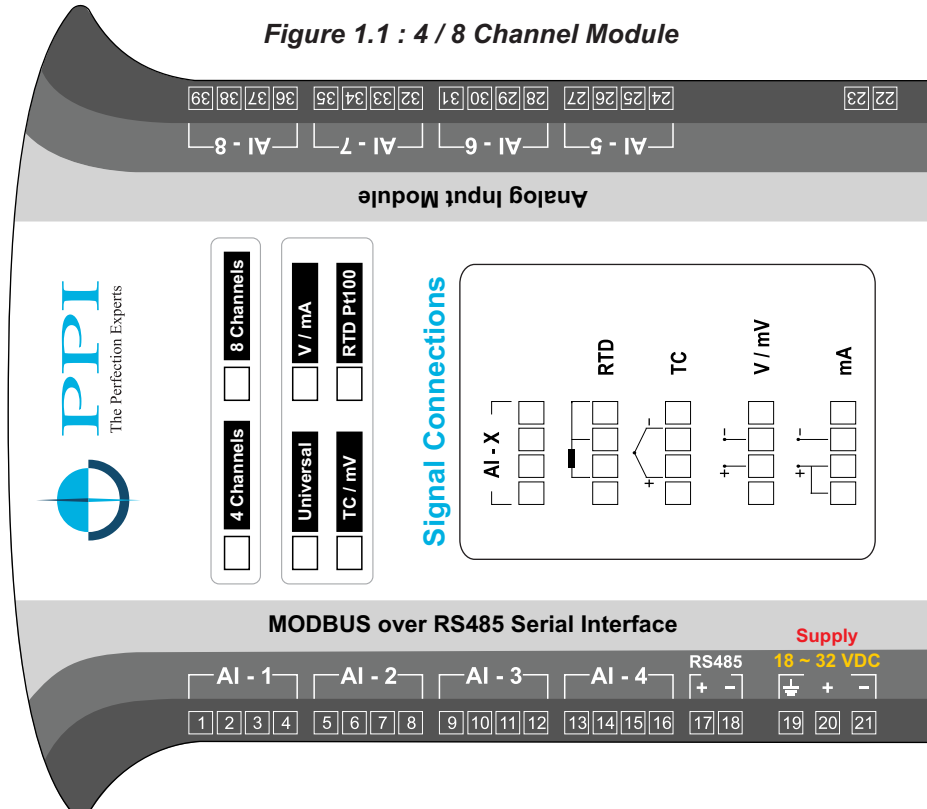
Figure 1.1 : 4 / 8 Channel Module

39 38 37 36 35 34 33 32 31 30 29 28 27 26 25 24 23 22

AI - 8 AI - 7 AI - 6 AI - 5

Analog Input Module

PPI
The Perfection Experts

8 Channels
4 Channels

V / mA
Universal
RTD Pt100
TC / mV

Signal Connections

AI - X
RTD
TC
V / mV
mA

MODBUS over RS485 Serial Interface

AI - 1 AI - 2 AI - 3 AI - 4

RS485
+ −

Supply
18 ~ 32 VDC
+ −

1 2 3 4 5 6 7 8 9 10 11 12 13 14 15 16 17 18 19 20 21